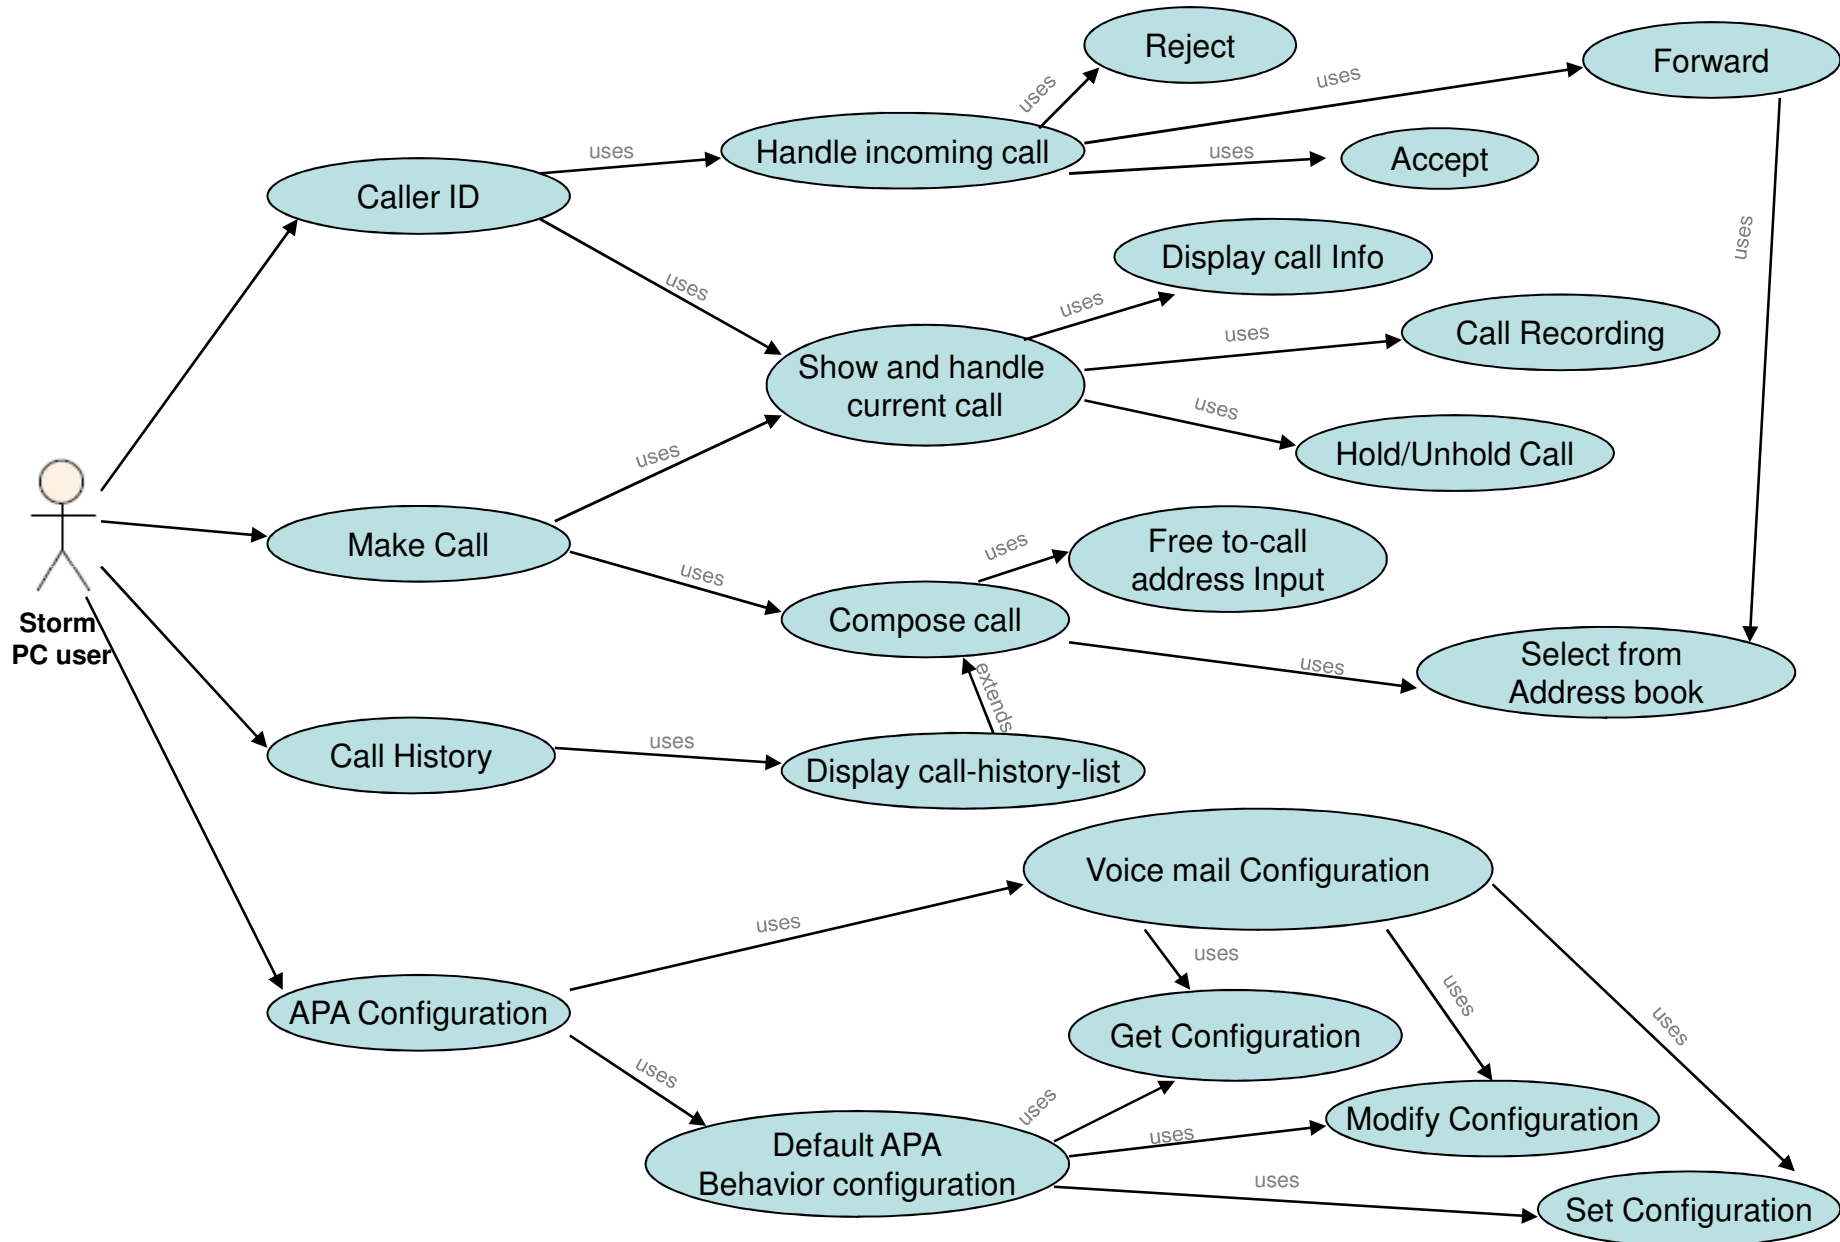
Reject

uses

uses

Forward

uses

Handle incoming call

uses

Accept

Caller ID

uses

Display call Info

uses

uses

Call Recording

Show and handle current call

uses

uses

Hold/Unhold Call

Storm PC user

Make Call

uses

Free to-call address Input

uses

Compose call

uses

Select from Address book

extends

Call History

uses

Display call-history-list

Voice mail Configuration

uses

uses

uses

uses

APA Configuration

Get Configuration

uses

uses

Modify Configuration

Default APA Behavior configuration

uses

uses

Set Configuration